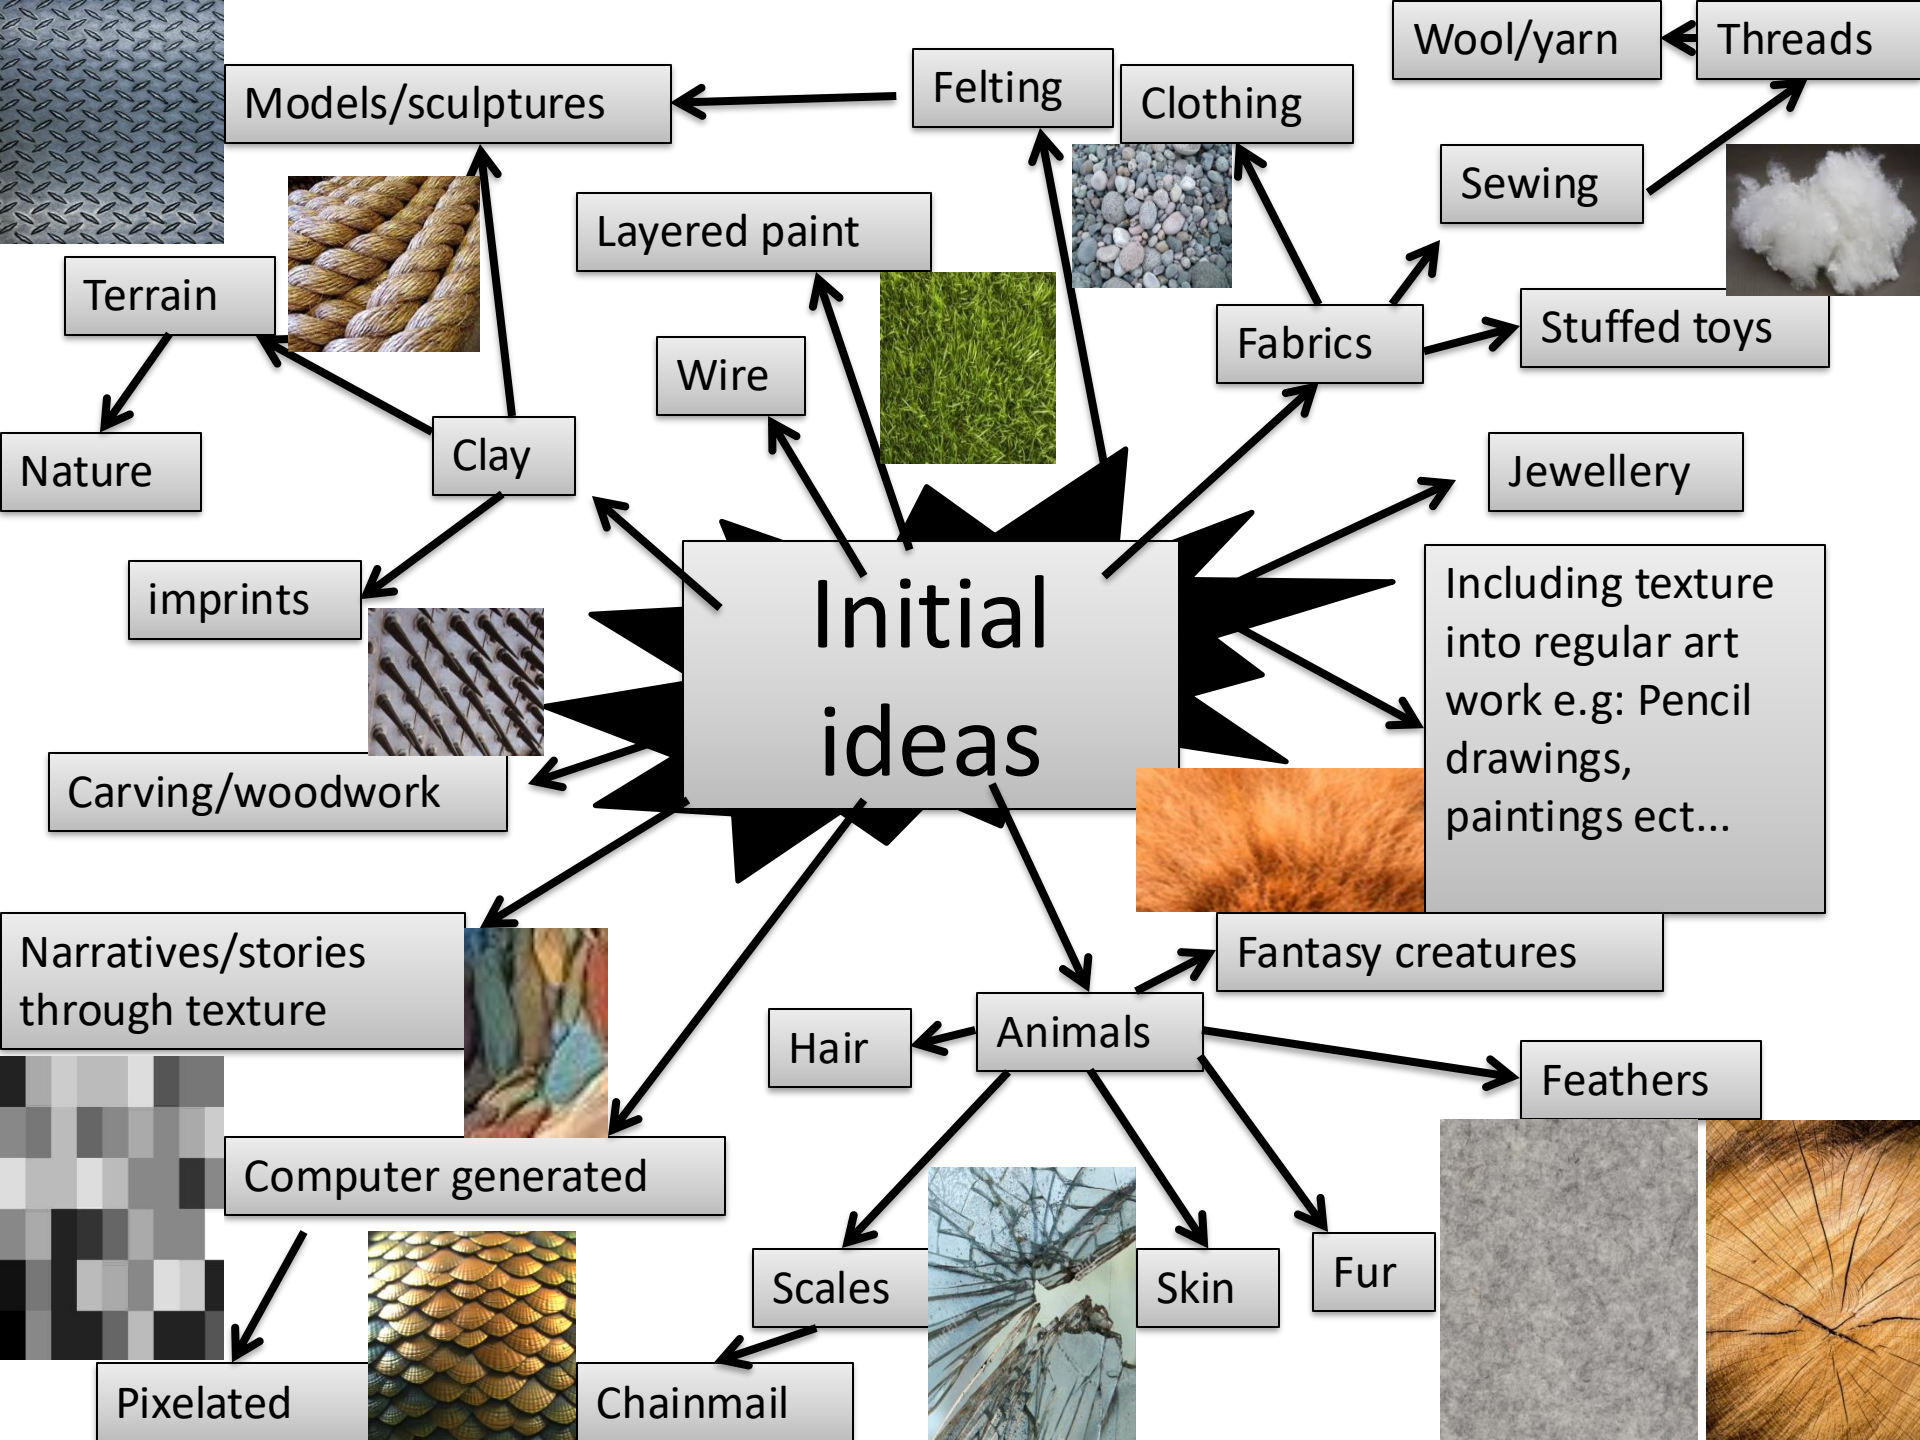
Initial ideas

Models/sculptures

Felting

Clothing

Wool/yarn

Threads

Sewing

Layered paint

Terrain

Nature

Clay

Wire

Fabrics

Stuffed toys

Jewellery

imprints

Including texture into regular art work e.g: Pencil drawings, paintings ect...

Carving/woodwork

Narratives/stories through texture

Fantasy creatures

Hair

Animals

Feathers

Computer generated

Scales

Skin

Fur

Pixelated

Chainmail